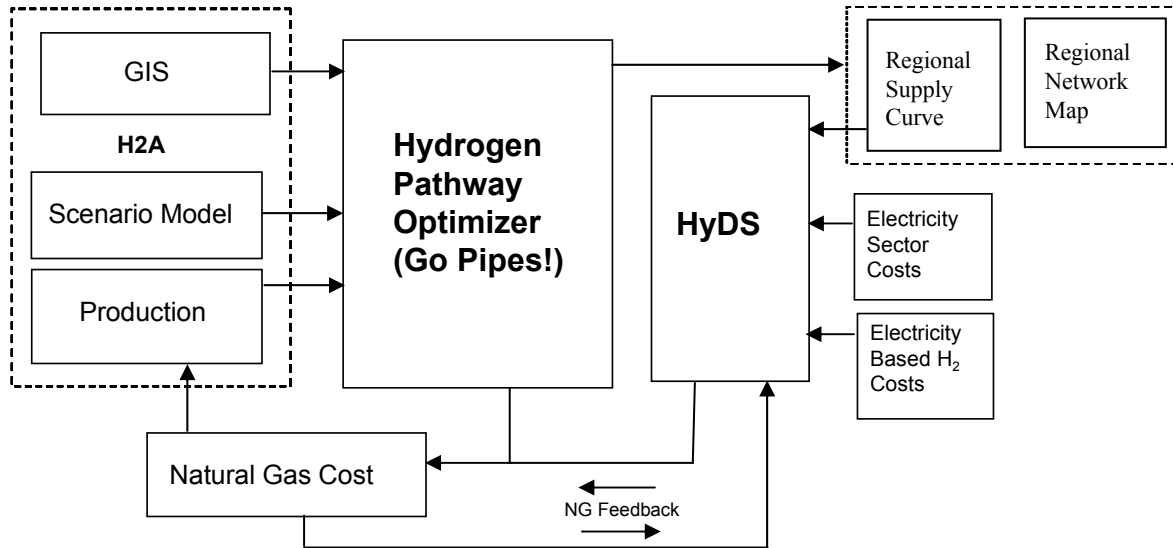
GIS

H2A

Scenario Model

Production

Hydrogen Pathway Optimizer (Go Pipes!)

HyDS

Regional Supply Curve

Regional Network Map

Electricity Sector Costs

Electricity Based $H_2$ Costs

Natural Gas Cost

NG Feedback